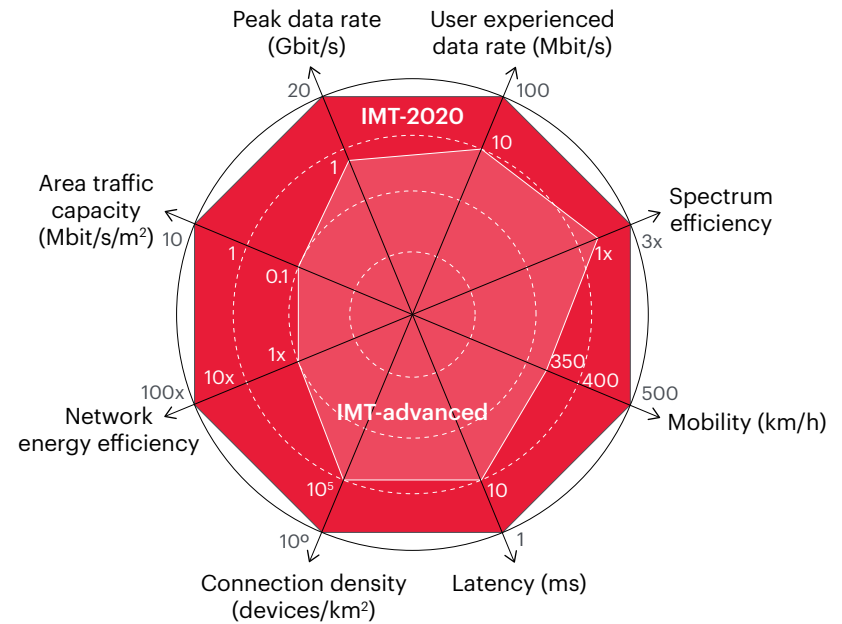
Peak data rate (Gbit/s)

User experienced data rate (Mbit/s)

20

100

IMT-2020

10

1

Area traffic capacity (Mbit/s/m$^2$)

10

Spectrum efficiency

3x

1x

1

0.1

1x

350

400

500

100x

10x

Mobility (km/h)

Network energy efficiency

IMT-advanced

$10^5$

10

$10^6$

1

Connection density (devices/km$^2$)

Latency (ms)